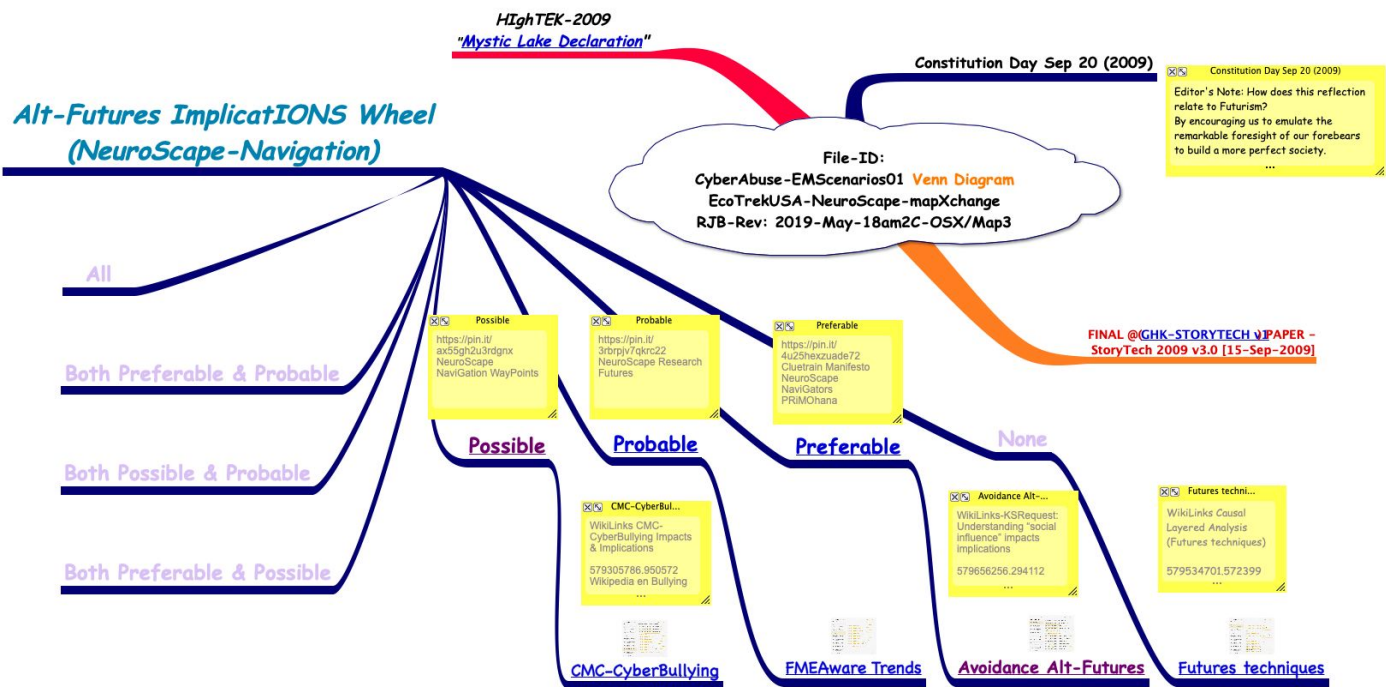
HIghTEK-2009
"Mystic Lake Declaration"

Constitution Day Sep 20 (2009)

Constitution Day Sep 20 (2009)
Editor's Note: How does this reflection relate to Futurism?
By encouraging us to emulate the remarkable foresight of our forebears to build a more perfect society.
...

Alt-Futures ImplicatIONS Wheel
(NeuroScape-Navigation)

File-ID:
CyberAbuse-EMScenarios01 Venn Diagram
EcoTrekUSA-NeuroScape-mapXchange
RJB-Rev: 2019-May-18am2C-OSX/Map3

FINAL @GHK-STORYTECH v1 PAPER - StoryTech 2009 v3.0 [15-Sep-2009]

All

Both Preferable & Probable

Both Possible & Probable

Both Preferable & Possible

Possible
https://pin.it/ax55gh2u3rdgnx
NeuroScape
NaviGation WayPoints

Probable
https://pin.it/3rbrpjv7qkrc22
NeuroScape Research Futures

Preferable
https://pin.it/4u25hexzuade72
Cluetrain Manifesto
NeuroScape
NaviGators
PRiMOhana

Possible

Probable

Preferable

None

CMC-CyberBul...
WikiLinks CMC-CyberBullying Impacts & Implications

579305786.950572
Wikipedia en Bullying
...

Avoidance Alt-...
WikiLinks-KSRequest: Understanding "social influence" impacts implications

579656256.294112
...

Futures techni...
WikiLinks Causal Layered Analysis (Futures techniques)

579534701.572399
...

CMC-CyberBullying

FMEAware Trends

Avoidance Alt-Futures

Futures techniques